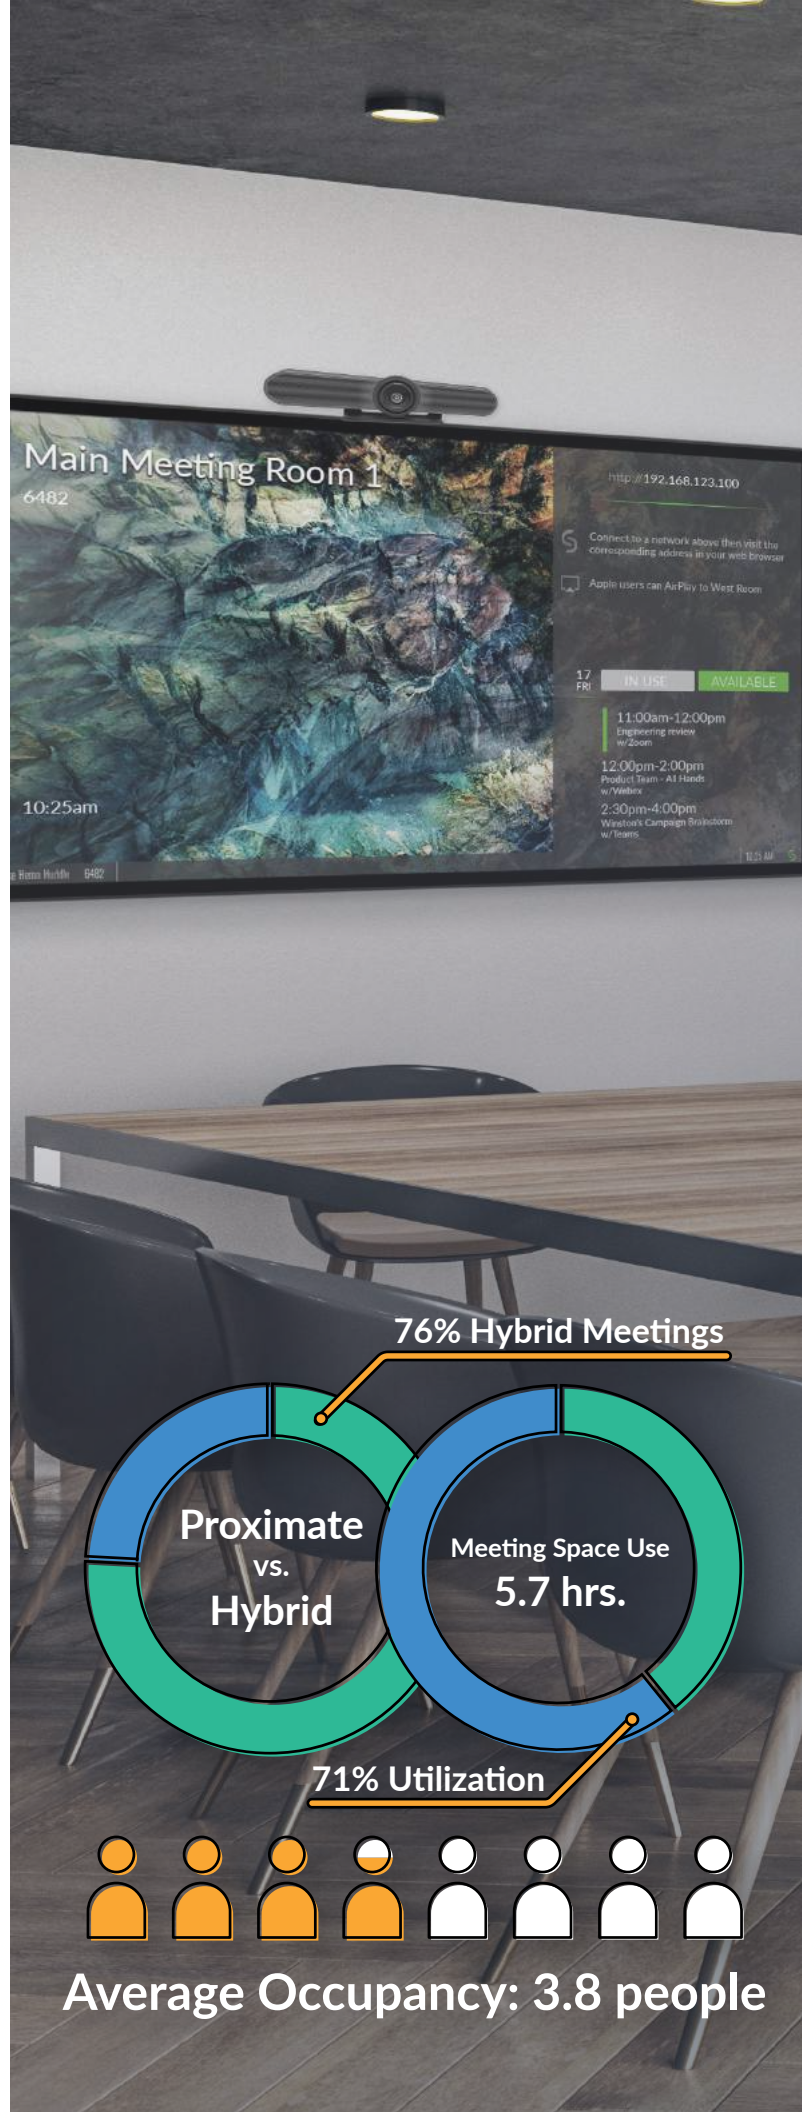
Main Meeting Room 1
6482

http://192.168.123.100

Connect to a network above then visit the corresponding address in your web browser

Apple users can AirPlay to West Room

17 FRI

IN USE

AVAILABLE

11:00am-12:00pm
Engineering review
w/Zoom

12:00pm-2:00pm
Product Team - All Hands
w/Webex

2:30pm-4:00pm
Winston's Campaign Brainstorm
w/Teams

10:25am

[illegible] 6482

10:25 AM

76% Hybrid Meetings

Proximate vs. Hybrid

Meeting Space Use
5.7 hrs.

71% Utilization

Average Occupancy: 3.8 people